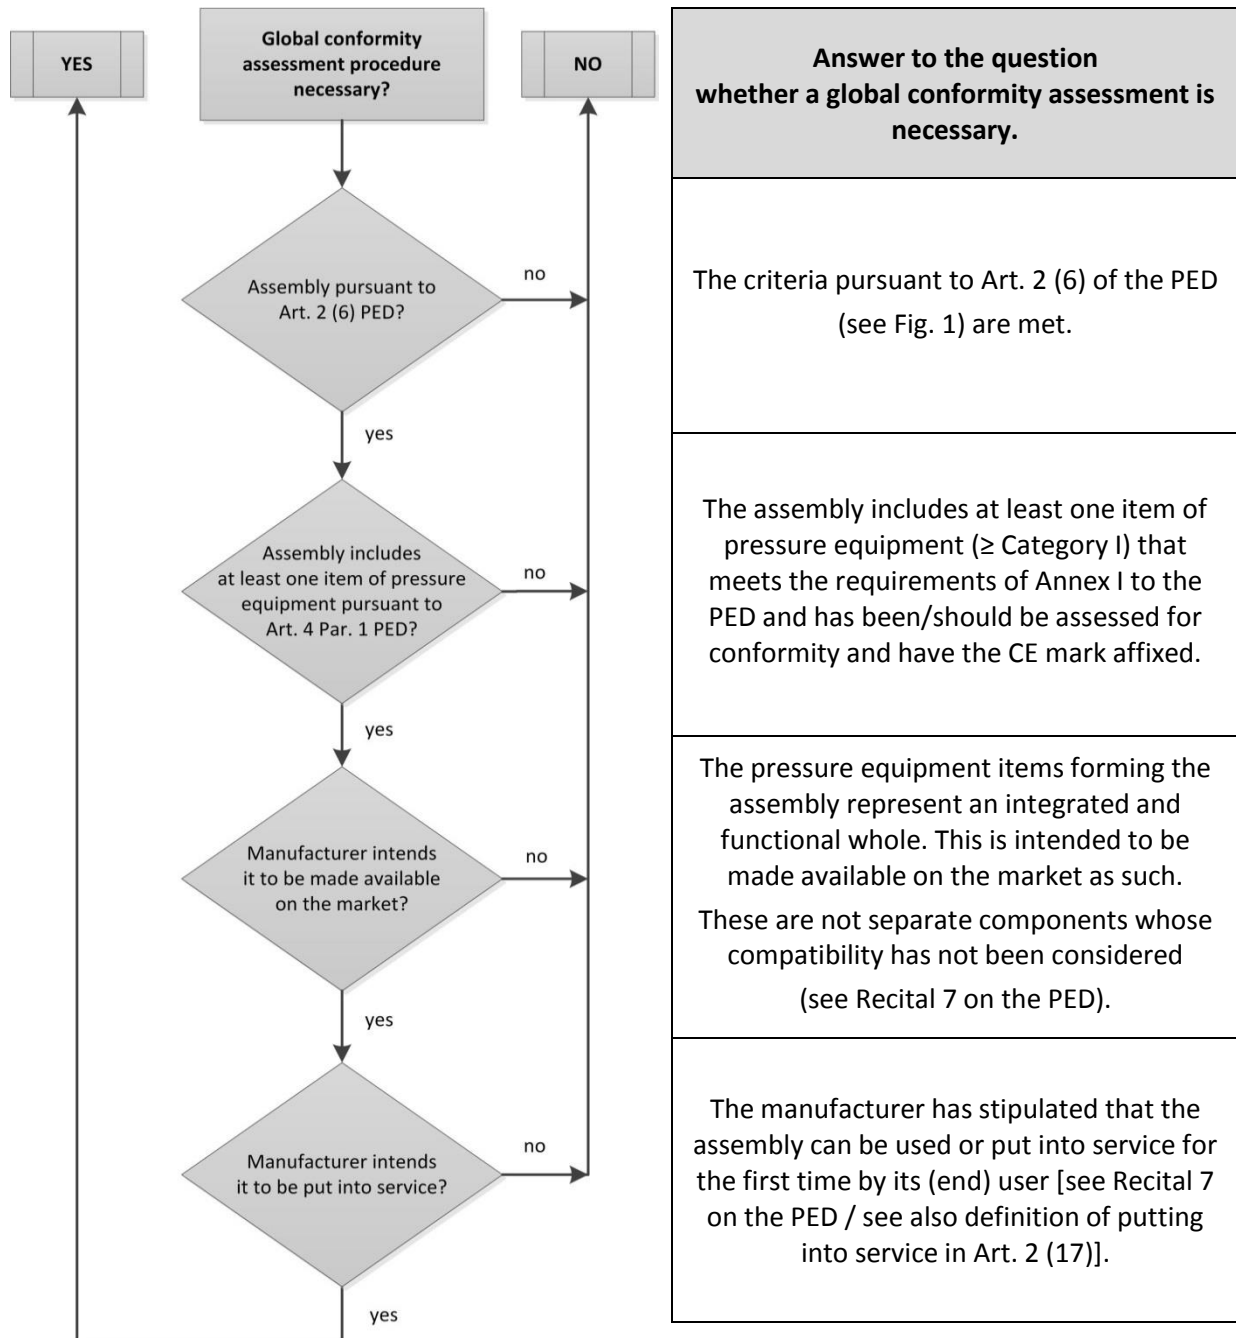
YES

Global conformity assessment procedure necessary?

NO

Assembly pursuant to Art. 2 (6) PED?

no

yes

Assembly includes at least one item of pressure equipment pursuant to Art. 4 Par. 1 PED?

no

yes

Manufacturer intends it to be made available on the market?

no

yes

Manufacturer intends it to be put into service?

no

yes

| Answer to the question whether a global conformity assessment is necessary. |
|---|
| The criteria pursuant to Art. 2 (6) of the PED (see Fig. 1) are met. |
| The assembly includes at least one item of pressure equipment (≥ Category I) that meets the requirements of Annex I to the PED and has been/should be assessed for conformity and have the CE mark affixed. |
| The pressure equipment items forming the assembly represent an integrated and functional whole. This is intended to be made available on the market as such. These are not separate components whose compatibility has not been considered (see Recital 7 on the PED). |
| The manufacturer has stipulated that the assembly can be used or put into service for the first time by its (end) user [see Recital 7 on the PED / see also definition of putting into service in Art. 2 (17)]. |